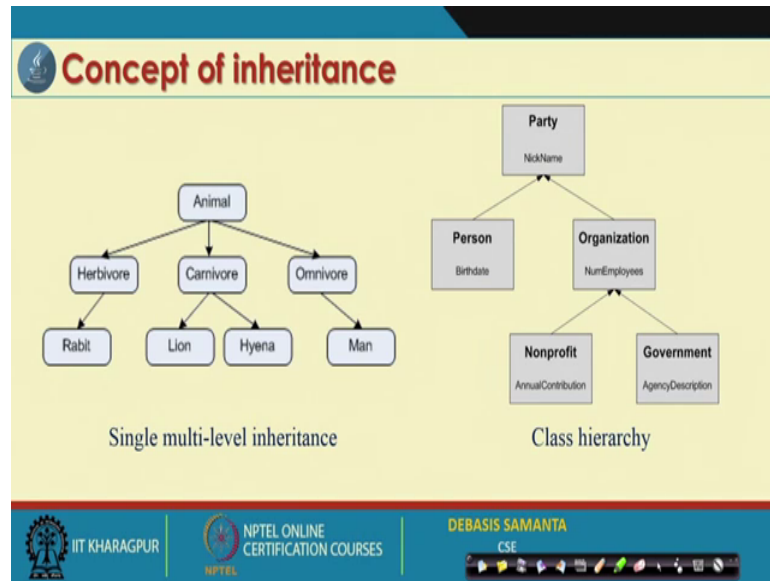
Concept of inheritance

Animal

Herbivore

Carnivore

Omnivore

Rabit

Lion

Hyena

Man

Single multi-level inheritance

Party

NickName

Person

Birthdate

Organization

NumEmployees

Nonprofit

AnnualContribution

Government

AgencyDescription

Class hierarchy

IIT KHARAGPUR

NPTEL ONLINE CERTIFICATION COURSES

NPTEL

DEBASIS SAMANTA

CSE